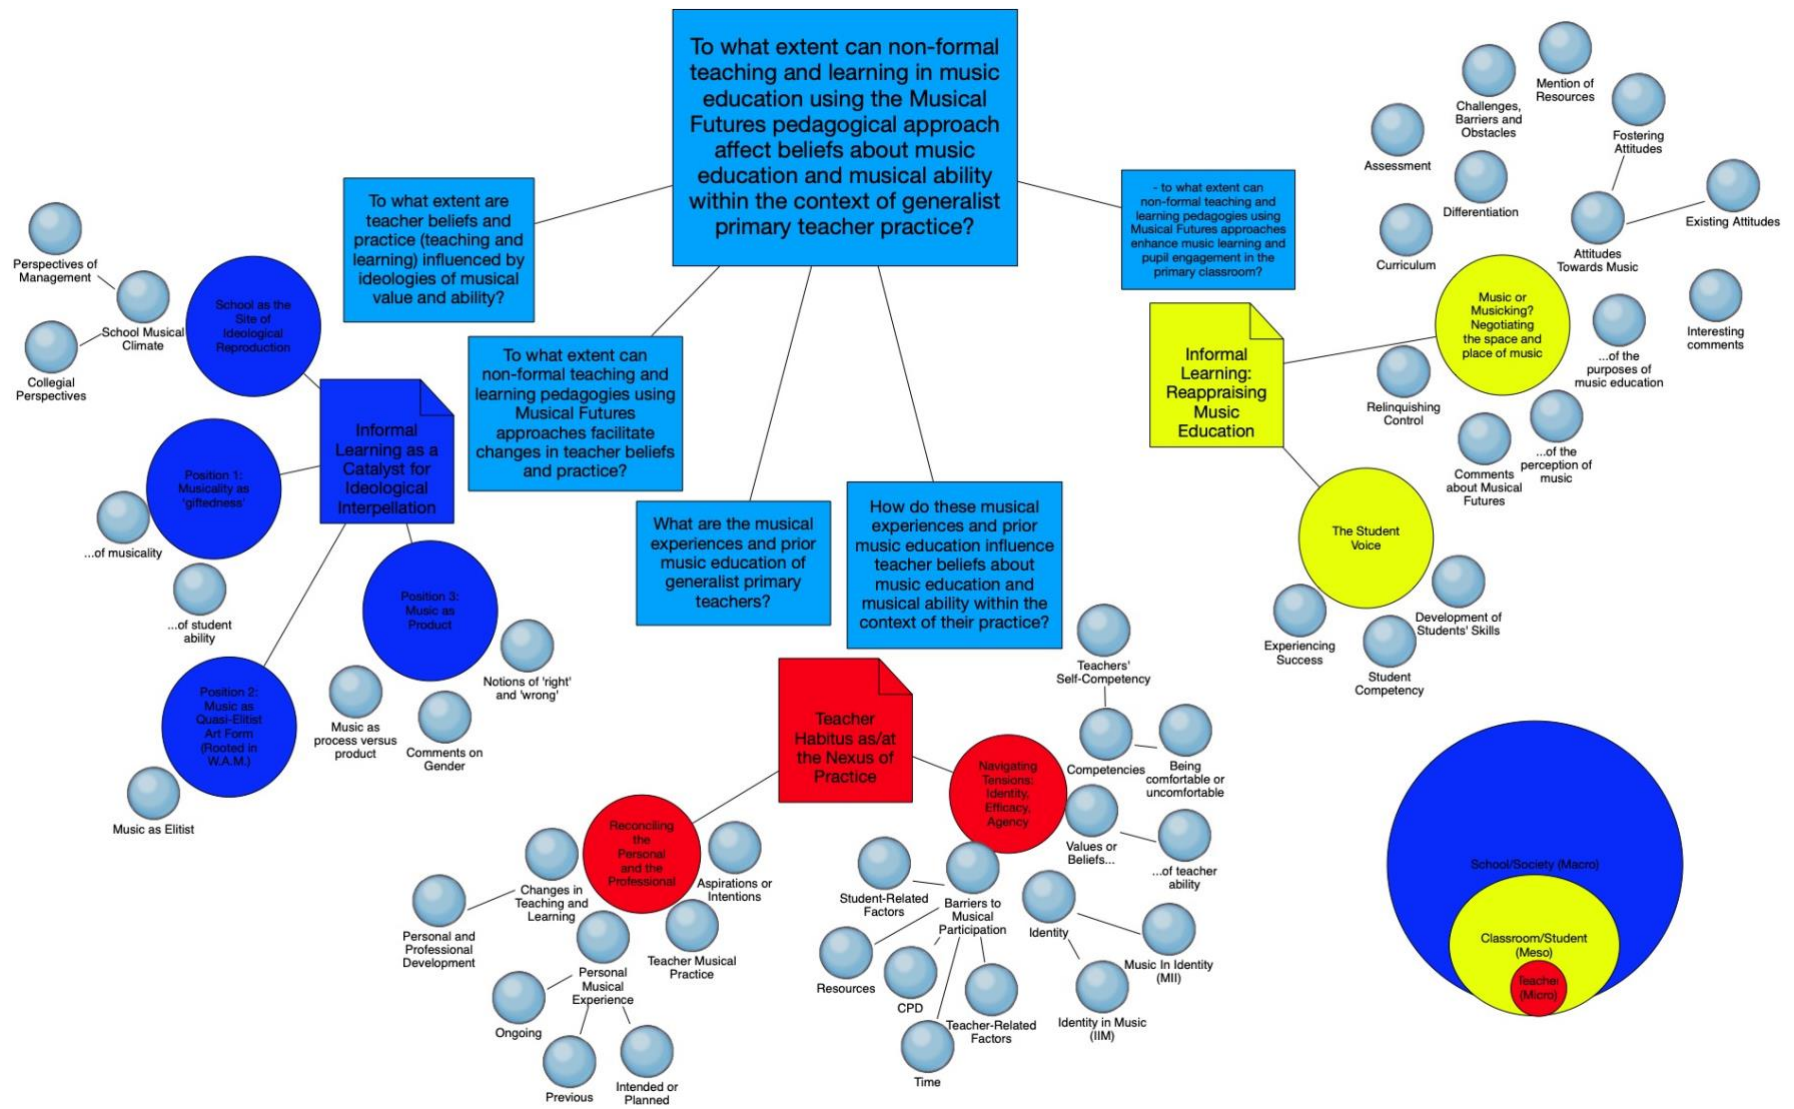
To what extent can non-formal teaching and learning in music education using the Musical Futures pedagogical approach affect beliefs about music education and musical ability within the context of generalist primary teacher practice?

To what extent are teacher beliefs and practice (teaching and learning) influenced by ideologies of musical value and ability?

To what extent can non-formal teaching and learning pedagogies using Musical Futures approaches facilitate changes in teacher beliefs and practice?

What are the musical experiences and prior music education of generalist primary teachers?

How do these musical experiences and prior music education influence teacher beliefs about music education and musical ability within the context of their practice?

- to what extent can non-formal teaching and learning pedagogies using Musical Futures approaches enhance music learning and pupil engagement in the primary classroom?

Perspectives of Management

School Musical Climate

Collegial Perspectives

School as the Site of Ideological Reproduction

Informal Learning as a Catalyst for Ideological Interpellation

Position 1: Musicality as 'giftedness'

...of musicality

...of student ability

Position 3: Music as Product

Notions of 'right' and 'wrong'

Music as process versus product

Comments on Gender

Position 2: Music as Quasi-Elitist Art Form (Rooted in W.A.M.)

Music as Elitist

Mention of Resources

Challenges, Barriers and Obstacles

Fostering Attitudes

Assessment

Differentiation

Existing Attitudes

Attitudes Towards Music

Curriculum

Informal Learning: Reappraising Music Education

Music or Musicking? Negotiating the space and place of music

...of the purposes of music education

Interesting comments

Relinquishing Control

Comments about Musical Futures

...of the perception of music

The Student Voice

Experiencing Success

Student Competency

Development of Students' Skills

Teachers' Self-Competency

Teacher Habitus as/at the Nexus of Practice

Navigating Tensions: Identity, Efficacy, Agency

Competencies

Being comfortable or uncomfortable

Values or Beliefs...

...of teacher ability

Reconciling the Personal and the Professional

Aspirations or Intentions

Changes in Teaching and Learning

Personal and Professional Development

Teacher Musical Practice

Personal Musical Experience

Ongoing

Previous

Intended or Planned

Student-Related Factors

Barriers to Musical Participation

Resources

CPD

Teacher-Related Factors

Time

Identity

Music In Identity (MII)

Identity in Music (IIM)

School/Society (Macro)

Classroom/Student (Meso)

Teacher (Micro)